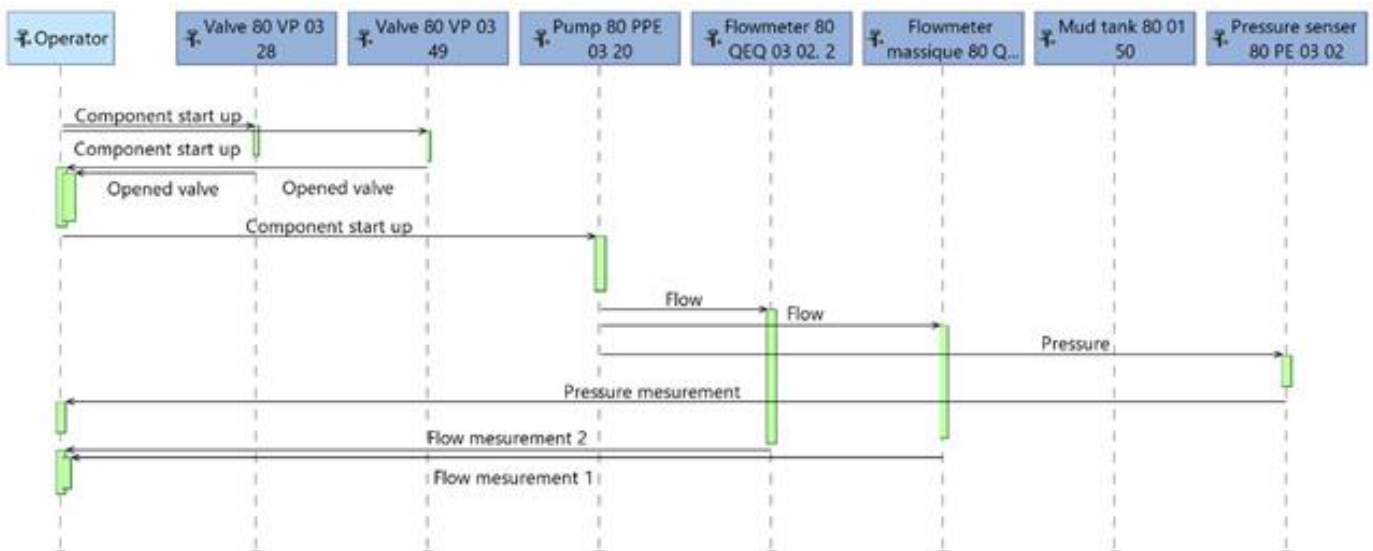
Operator

Valve 80 VP 03 28

Valve 80 VP 03 49

Pump 80 PPE 03 20

Flowmeter 80 QEQ 03 02. 2

Flowmeter massique 80 Q...

Mud tank 80 01 50

Pressure senser 80 PE 03 02

Component start up

Component start up

Opened valve

Opened valve

Component start up

Flow

Flow

Pressure

Pressure mesurement

Flow mesurement 2

Flow mesurement 1